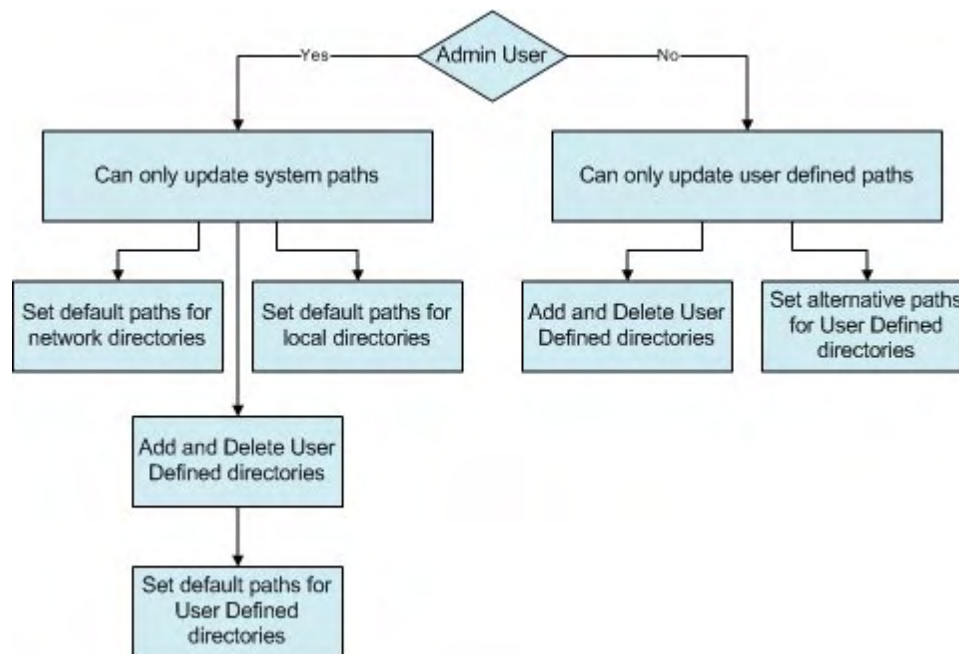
Admin User

Yes

No

Can only update system paths

Can only update user defined paths

Set default paths for network directories

Set default paths for local directories

Add and Delete User Defined directories

Set alternative paths for User Defined directories

Add and Delete User Defined directories

Set default paths for User Defined directories